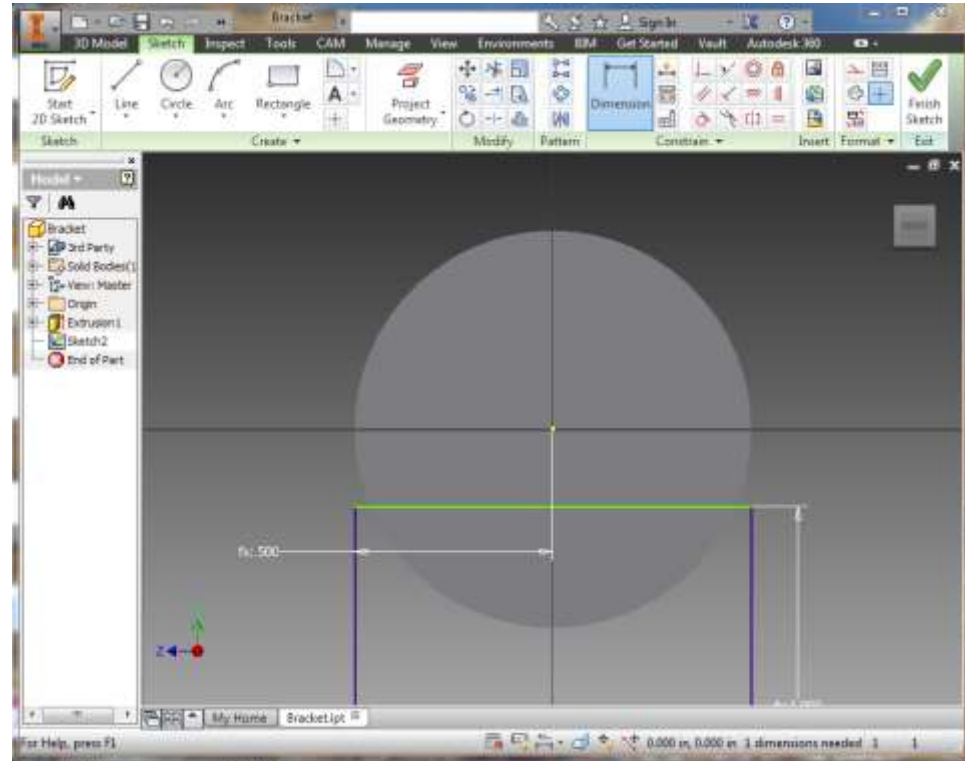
Bracket

Sign In

3D Model Sketch Inspect Tools CAM Manage View Environments BIM Get Started Vault Autodesk 360

Start 2D Sketch

Line Circle Arc Rectangle

Project Geometry

Dimension

Finish Sketch

Sketch Create ▾ Modify Pattern Constrain ▾ Insert Format ▾ Exit

Model ▾

Bracket
3rd Party
Solid Bodies(1)
View: Master
Origin
Extrusion1
Sketch2
End of Part

fx: 500

Z

Y

My Home Bracket.ipt

For Help, press F1

0.000 in, 0.000 in 1 dimensions needed 1 1